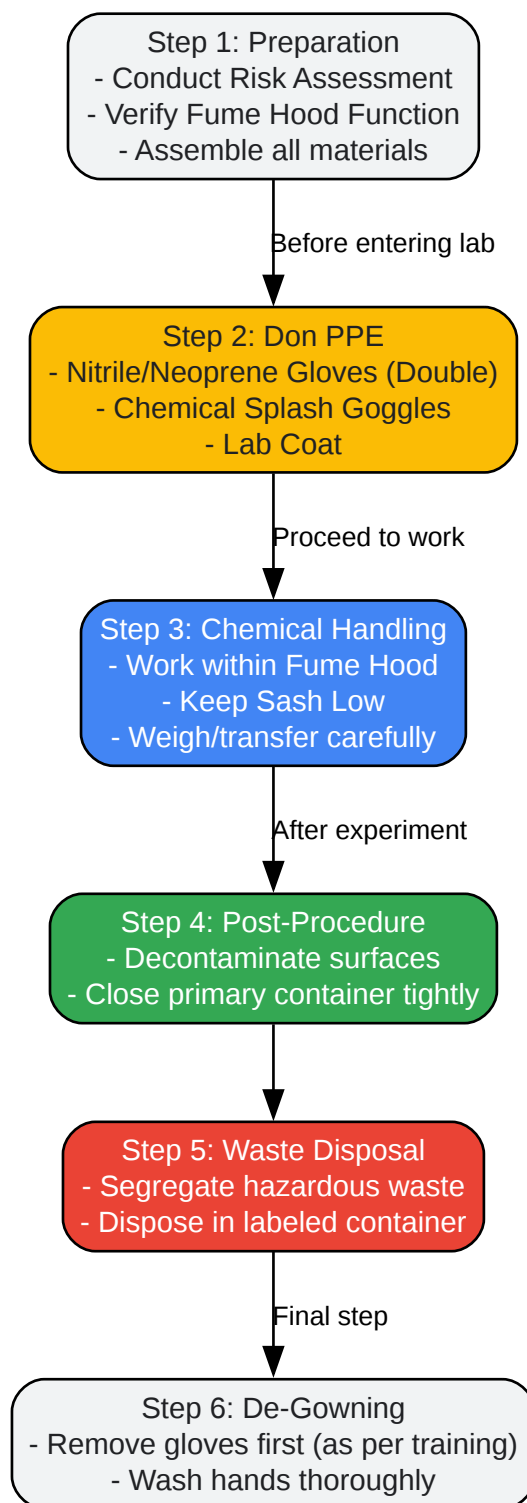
Step 1: Preparation
- Conduct Risk Assessment
- Verify Fume Hood Function
- Assemble all materials

Before entering lab

Step 2: Don PPE
- Nitrile/Neoprene Gloves (Double)
- Chemical Splash Goggles
- Lab Coat

Proceed to work

Step 3: Chemical Handling
- Work within Fume Hood
- Keep Sash Low
- Weigh/transfer carefully

After experiment

Step 4: Post-Procedure
- Decontaminate surfaces
- Close primary container tightly

Step 5: Waste Disposal
- Segregate hazardous waste
- Dispose in labeled container

Final step

Step 6: De-Gowning
- Remove gloves first (as per training)
- Wash hands thoroughly